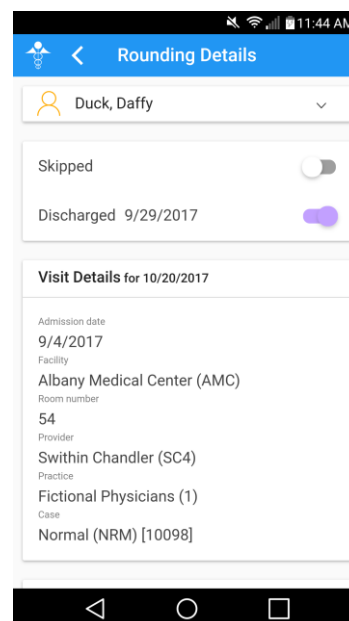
11:44 AM

Rounding Details

Duck, Daffy

Skipped

Discharged 9/29/2017

Visit Details for 10/20/2017

Admission date
9/4/2017
Facility
Albany Medical Center (AMC)
Room number
54
Provider
Swithin Chandler (SC4)
Practice
Fictional Physicians (1)
Case
Normal (NRM) [10098]